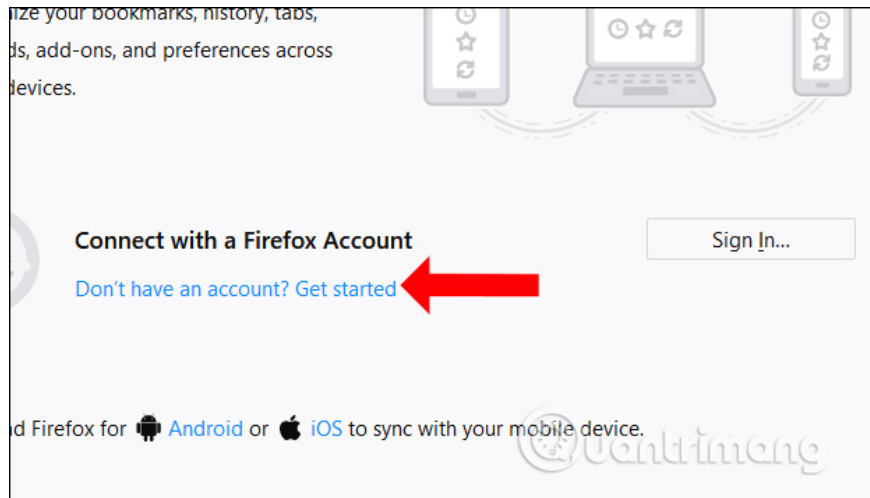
ize your bookmarks, history, tabs, ds, add-ons, and preferences across devices.

Connect with a Firefox Account

Don't have an account? Get started

Sign In...

d Firefox for Android or iOS to sync with your mobile device.

uantrimang